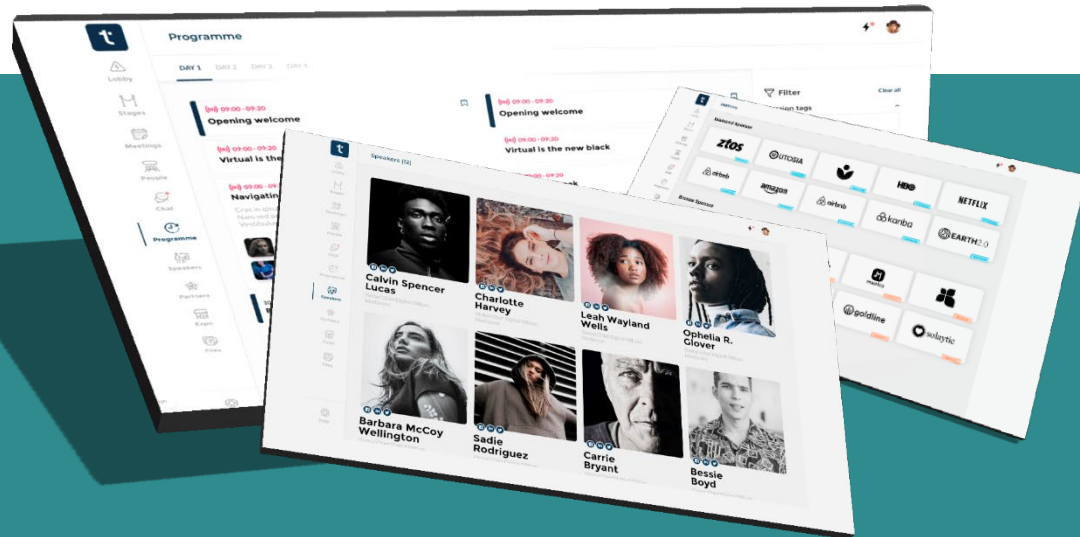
Programme

DAY 1 DAY 2 DAY 3 DAY 4

Lobby
Stages
Meetings
People
Chat
Programme
Speakers
Partners
Expo
Files

09:00 - 09:30
Opening welcome

09:00 - 09:30
Virtual is the

09:00 - 09:30
Navigating

09:00 - 09:30
Opening welcome

09:00 - 09:30
Virtual is the new black

Filter
Clear all
Session tags

Partners

ztos
UTOSIA
airbnb
amazon
airbnb
HBO
NETFLIX
kanba
EARTH2.0
marbo
goldline
solaytic

Speakers (12)

Calvin Spencer Lucas
Charlotte Harvey
Leah Wayland Wells
Ophelia R. Glover
Barbara McCoy Wellington
Sadie Rodriguez
Carrie Bryant
Bessie Boyd